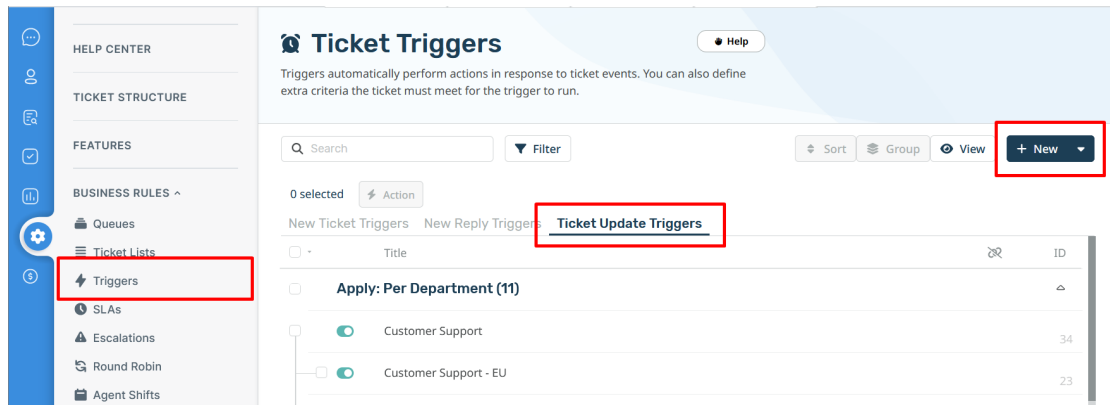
HELP CENTER

TICKET STRUCTURE

FEATURES

BUSINESS RULES ^

Queues

Ticket Lists

Triggers

SLAs

Escalations

Round Robin

Agent Shifts

Ticket Triggers

Help

Triggers automatically perform actions in response to ticket events. You can also define extra criteria the ticket must meet for the trigger to run.

Search

Filter

Sort

Group

View

+ New

0 selected

Action

New Ticket Triggers

New Reply Triggers

Ticket Update Triggers

| | Title | | ID |
|---|---|---|---|
| | Apply: Per Department (11) | | |
| | Customer Support | | 34 |
| | Customer Support - EU | | 23 |